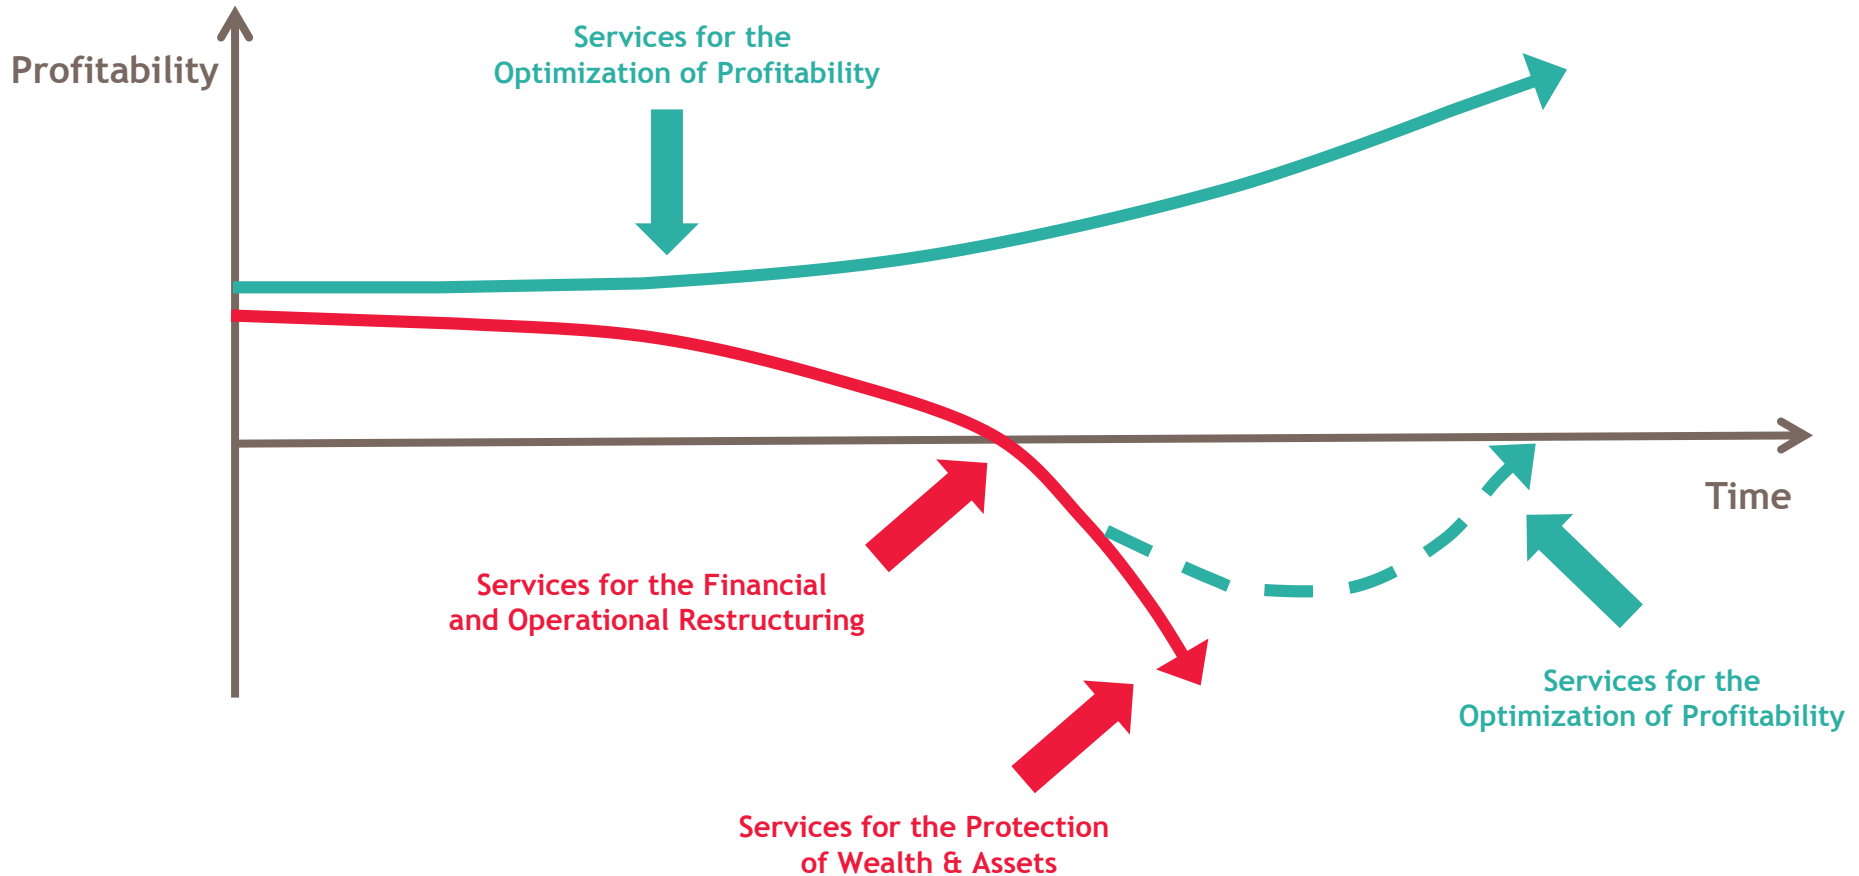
Profitability

Services for the
Optimization of Profitability

Time

Services for the Financial
and Operational Restructuring

Services for the
Optimization of Profitability

Services for the Protection
of Wealth & Assets